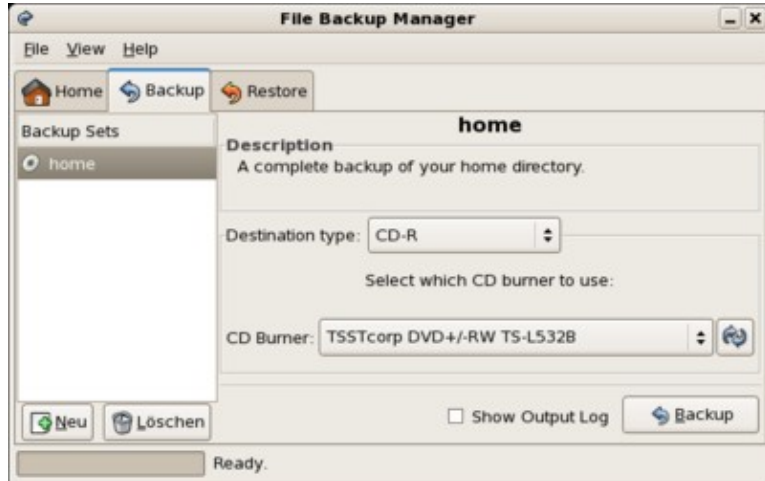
File Backup Manager

File View Help

Home Backup Restore

Backup Sets

home

home

Description
A complete backup of your home directory.

Destination type: CD-R

Select which CD burner to use:

CD Burner: TSSTcorp DVD+/-RW TS-L532B

Neu Löschen

Show Output Log

Backup

Ready.